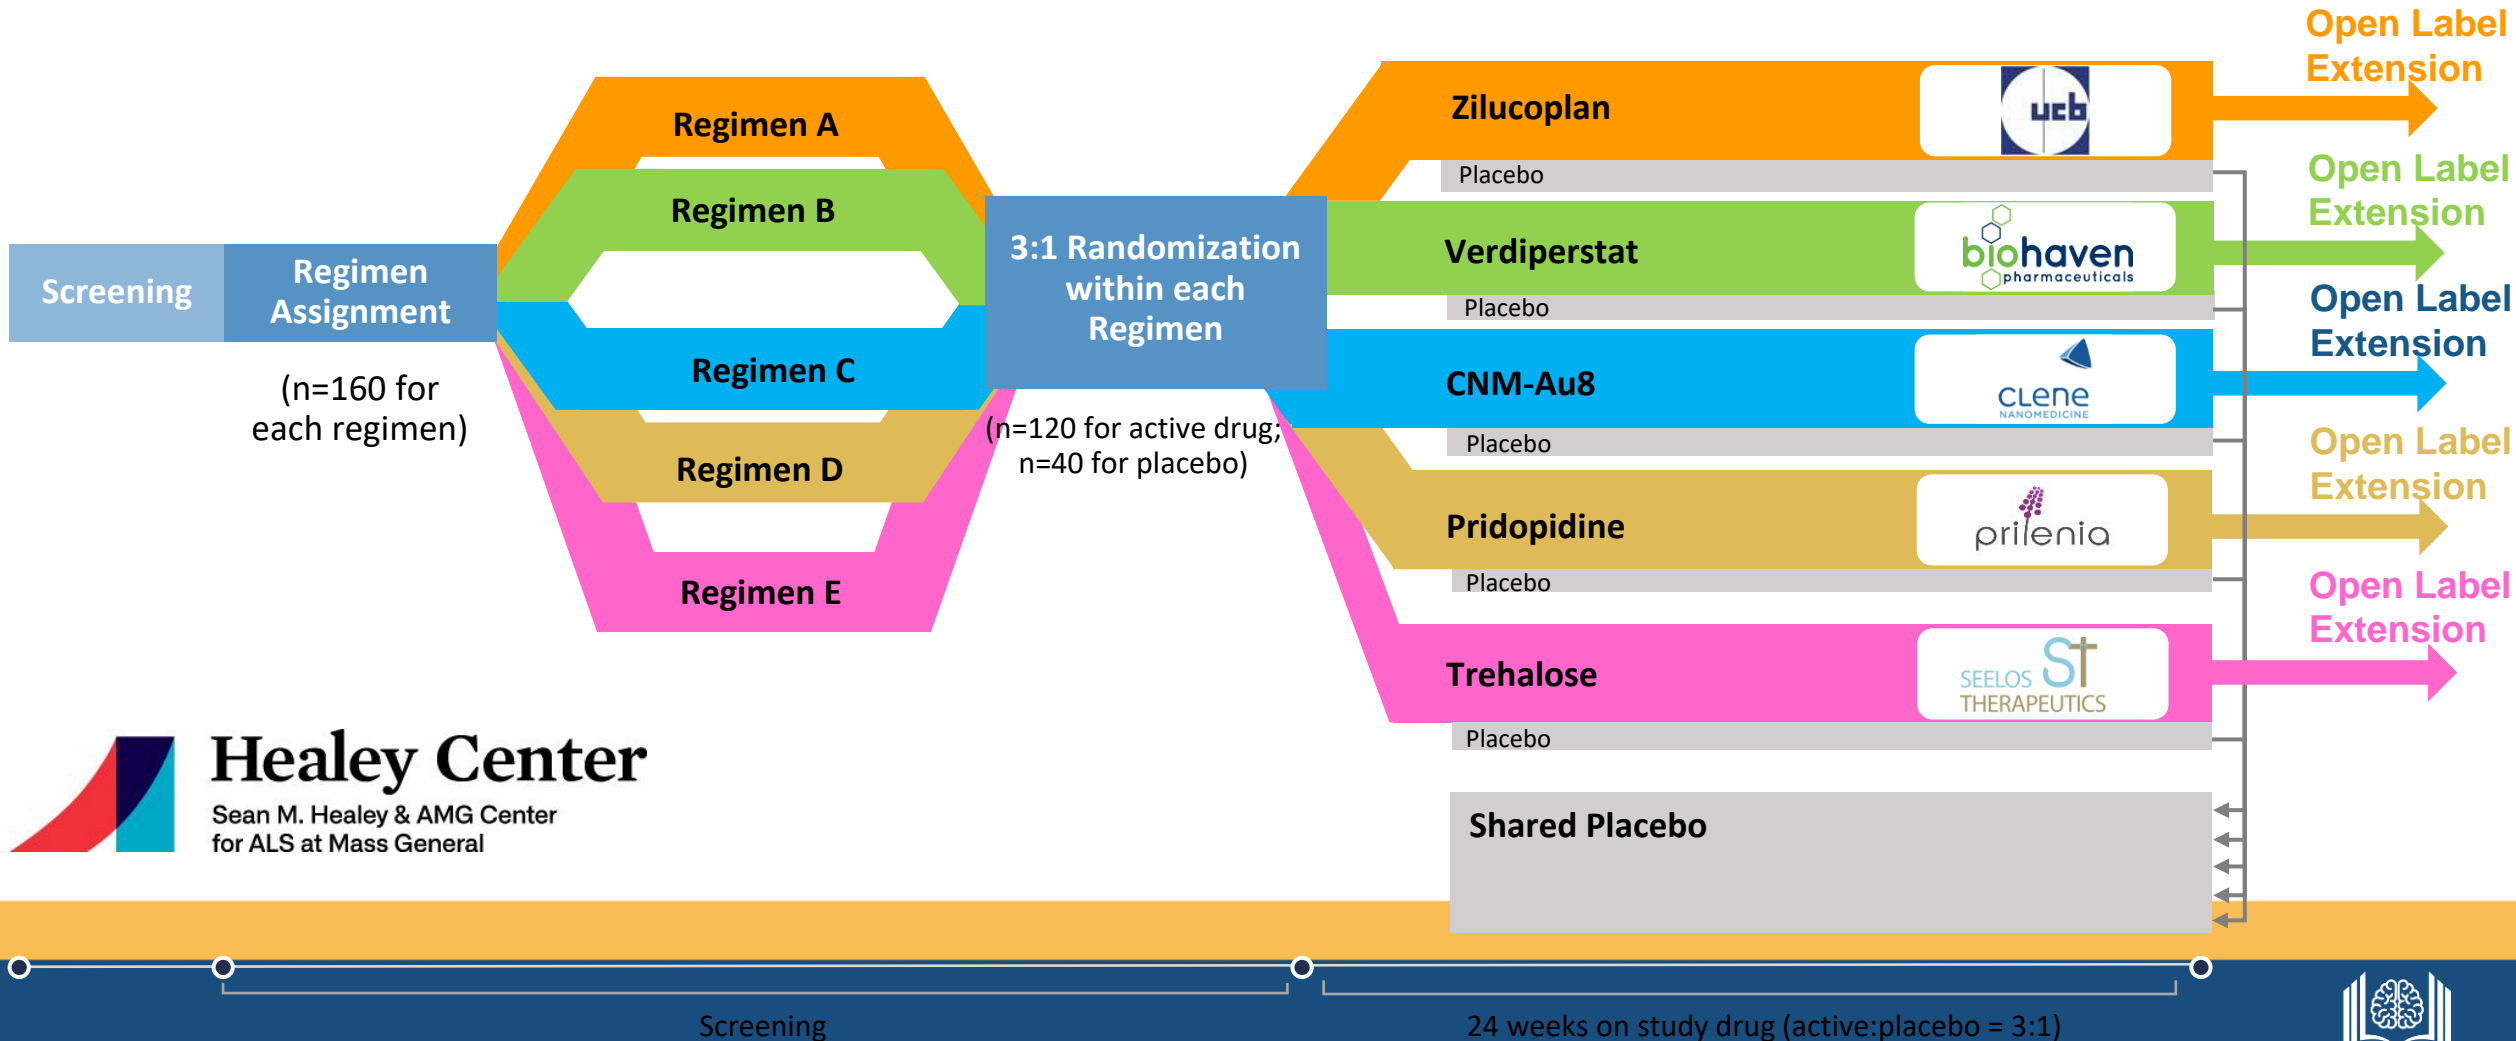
Screening

Regimen Assignment

(n=160 for each regimen)

Regimen A

Regimen B

Regimen C

Regimen D

Regimen E

3:1 Randomization within each Regimen

(n=120 for active drug; n=40 for placebo)

Zilucoplan

ucb

Placebo

Verdiperstat

biohaven pharmaceuticals

Placebo

CNM-Au8

clene NANOMEDICINE

Placebo

Pridopidine

prilenia

Placebo

Trehalose

SEELOS THERAPEUTICS

Placebo

Shared Placebo

Open Label Extension

Open Label Extension

Open Label Extension

Open Label Extension

Open Label Extension

Healey Center
Sean M. Healey & AMG Center for ALS at Mass General

Screening

24 weeks on study drug (active:placebo = 3:1)